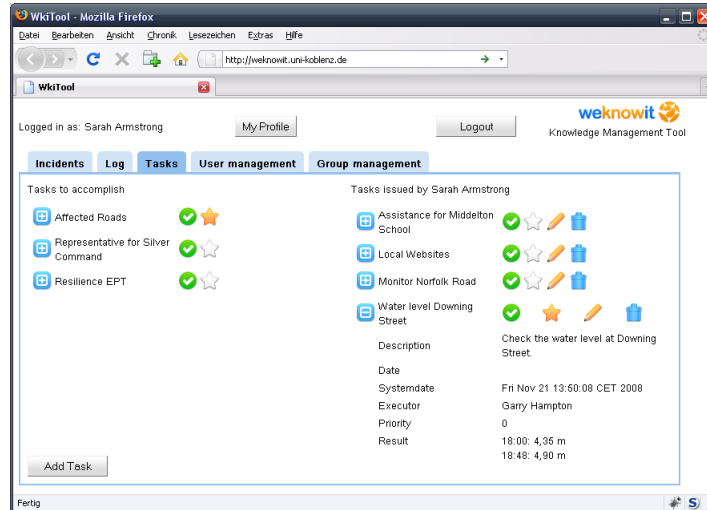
WkiTool - Mozilla Firefox

Datei Bearbeiten Ansicht Chronik Lesezeichen Extras Hilfe

http://weknowit.uni-koblenz.de

WkiTool

Logged in as: Sarah Armstrong

My Profile

Logout

weknowit
Knowledge Management Tool

Incidents | Log | Tasks | User management | Group management

Tasks to accomplish

Affected Roads

Representative for Silver Command

Resilience EPT

Tasks issued by Sarah Armstrong

Assistance for Middelton School

Local Websites

Monitor Norfolk Road

Water level Downing Street

| | |
|---|---|
| Description | Check the water level at Downing Street. |
| Date | |
| Systemdate | Fri Nov 21 13:50:08 CET 2008 |
| Executor | Garry Hampton |
| Priority | 0 |
| Result | 18:00: 4,35 m<br>18:48: 4,90 m |

Add Task

Fertig